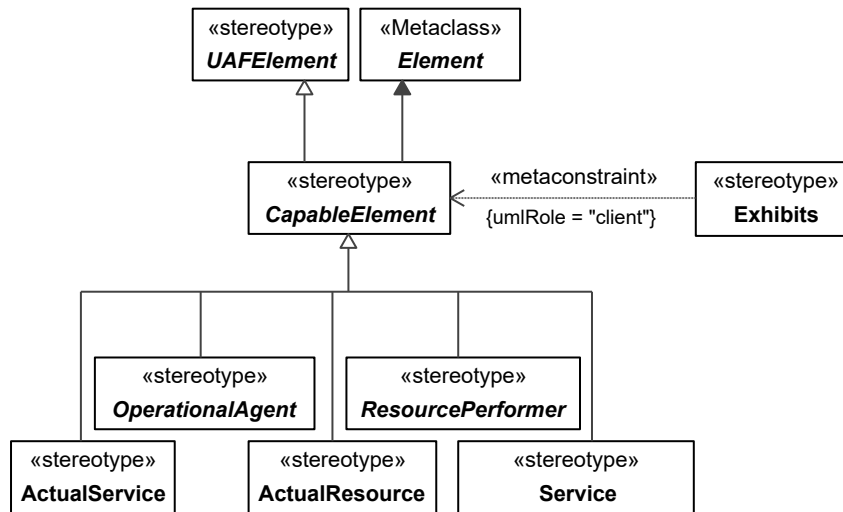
«stereotype»
UAFElement

«Metaclass»
Element

«stereotype»
CapableElement

«metaconstraint»
{umlRole = "client"}

«stereotype»
Exhibits

«stereotype»
OperationalAgent

«stereotype»
ResourcePerformer

«stereotype»
ActualService

«stereotype»
ActualResource

«stereotype»
Service